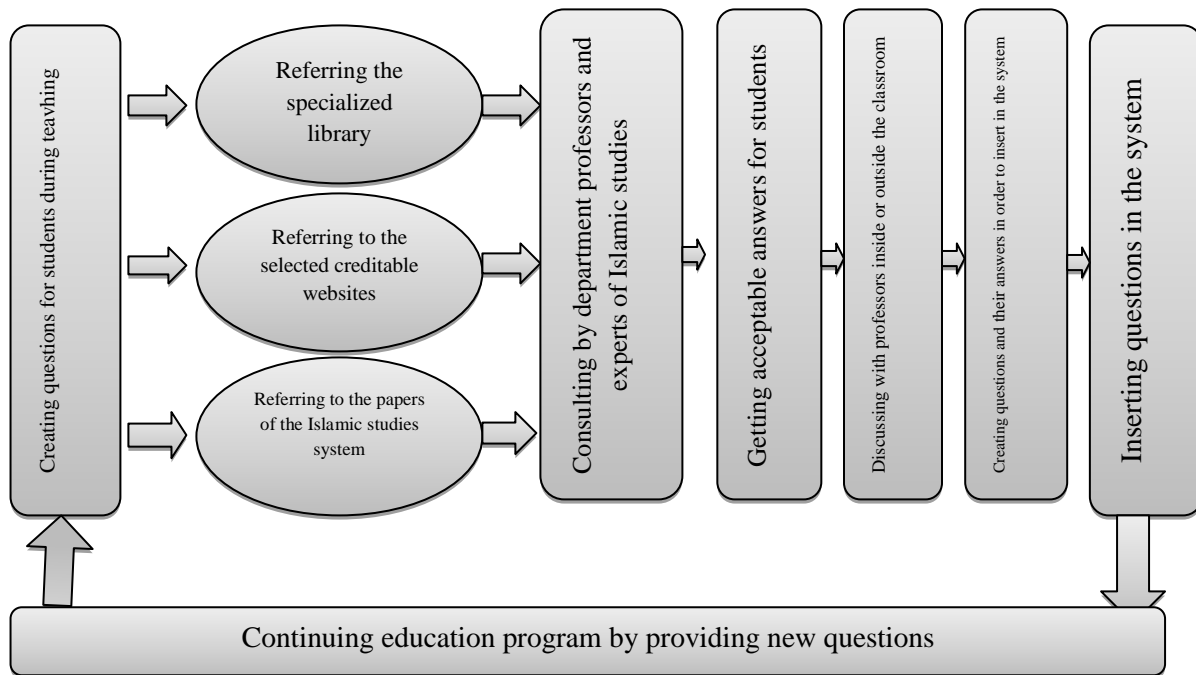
Creating questions for students during teavhing

Referring the specialized library

Referring to the selected creditable websites

Referring to the papers of the Islamic studies system

Consulting by department professors and experts of Islamic studies

Getting acceptable answers for students

Discussing with professors inside or outside the classroom

Creating questions and their answers in order to insert in the system

Inserting questions in the system

Continuing education program by providing new questions